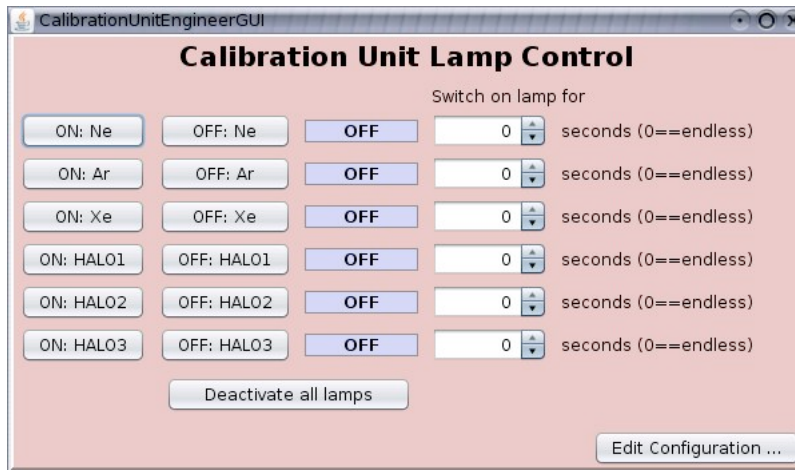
CalibrationUnitEngineerGUI

Calibration Unit Lamp Control

Switch on lamp for

| ON: Ne | OFF: Ne | OFF | 0 | seconds (0==endless) |
|---|---|---|---|---|
| ON: Ar | OFF: Ar | OFF | 0 | seconds (0==endless) |
| ON: Xe | OFF: Xe | OFF | 0 | seconds (0==endless) |
| ON: HALO1 | OFF: HALO1 | OFF | 0 | seconds (0==endless) |
| ON: HALO2 | OFF: HALO2 | OFF | 0 | seconds (0==endless) |
| ON: HALO3 | OFF: HALO3 | OFF | 0 | seconds (0==endless) |

Deactivate all lamps

Edit Configuration ...